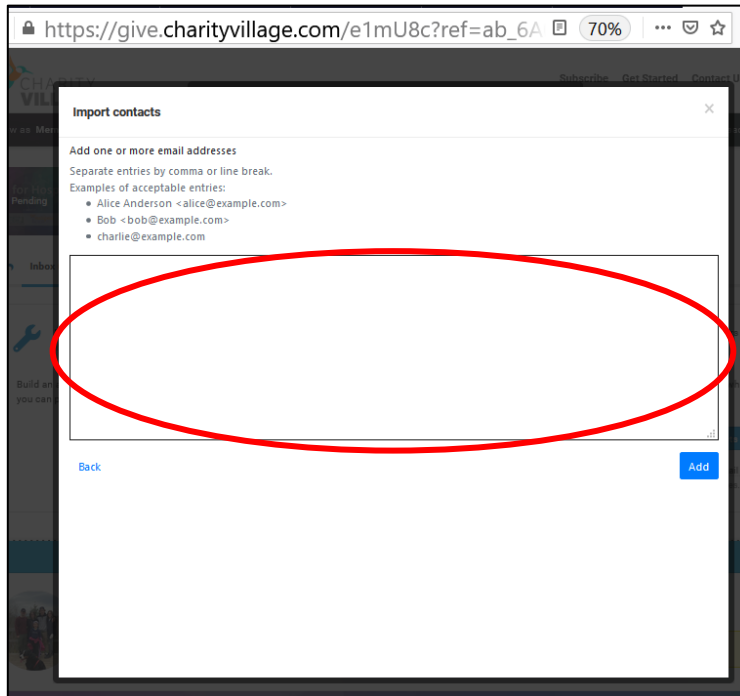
https://give.charityvillage.com/e1mU8c?ref=ab_6A

70%

CHARITY VILL

Subscribe Get Started Contact U

w as Mer

Pending

Inbo

Build an you can

Import contacts

×

Add one or more email addresses

Separate entries by comma or line break.
Examples of acceptable entries:

- Alice Anderson <alice@example.com>
- Bob <bob@example.com>
- charlie@example.com

Back

Add